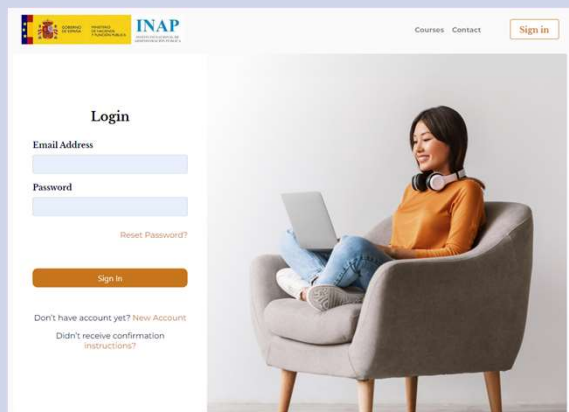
GOBIERNO DE ESPAÑA MINISTERIO DE HACIENDA Y FUNCIÓN PÚBLICA INAP INSTITUTO NACIONAL DE ADMINISTRACIÓN PÚBLICA

Courses Contact Sign in

Login

Email Address

Password

Reset Password?

Sign In

Don't have account yet? New Account

Didn't receive confirmation instructions?